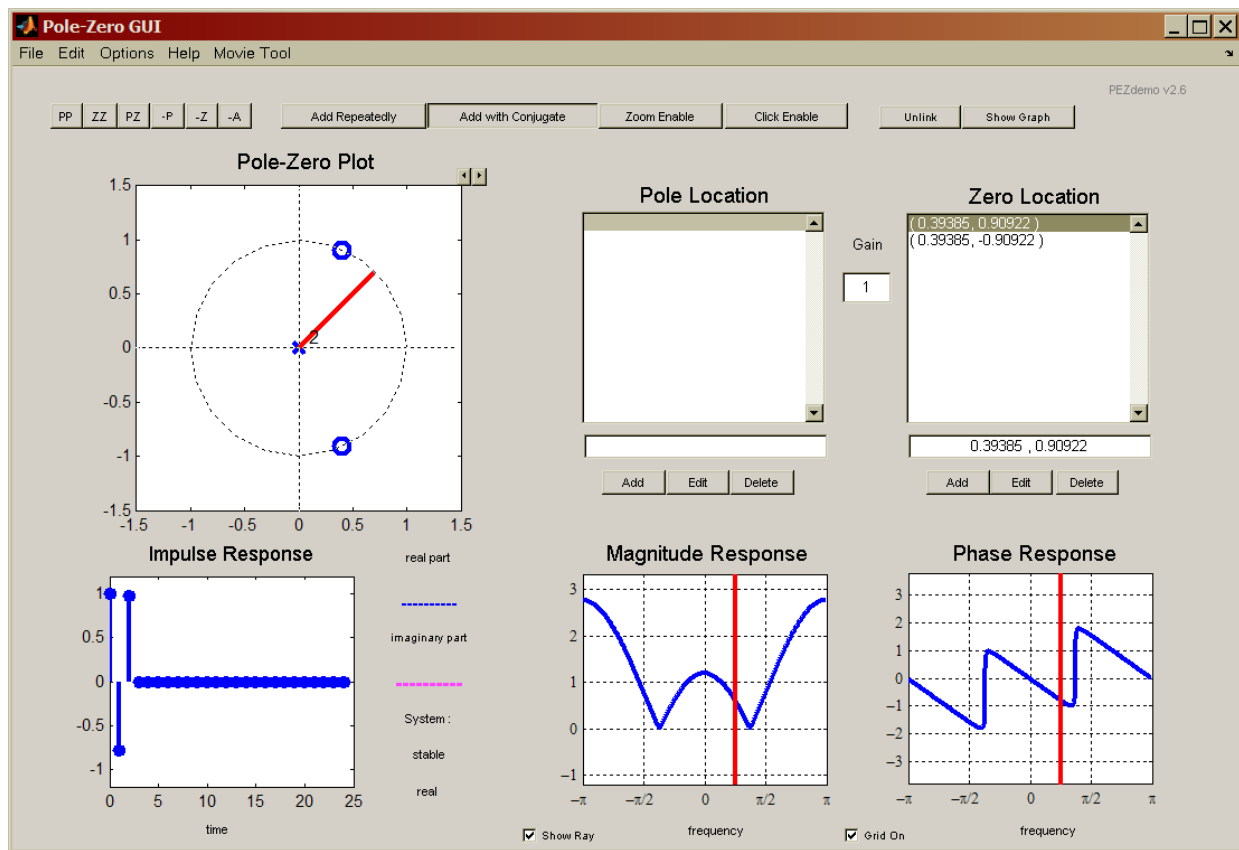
Pole-Zero GUI

File Edit Options Help Movie Tool

PEZdemo v2.6

PP ZZ PZ -P -Z -A Add Repeatedly Add with Conjugate Zoom Enable Click Enable Unlink Show Graph

Pole-Zero Plot

1.5
1
0.5
0
-0.5
-1
-1.5
-1.5 -1 -0.5 0 0.5 1 1.5

2

Pole Location

Gain

1

Zero Location

( 0.39385, 0.90922 )
( 0.39385, -0.90922 )

0.39385 , 0.90922

Add Edit Delete

Add Edit Delete

Impulse Response

1
0.5
0
-0.5
-1
0 5 10 15 20 25
time

real part

imaginary part

System :

stable

real

Magnitude Response

3
2
1
0
-1
$-\pi$ $-\pi/2$ 0 $\pi/2$ $\pi$
frequency

Phase Response

3
2
1
0
-1
-2
-3
$-\pi$ $-\pi/2$ 0 $\pi/2$ $\pi$
frequency

Show Ray

Grid On